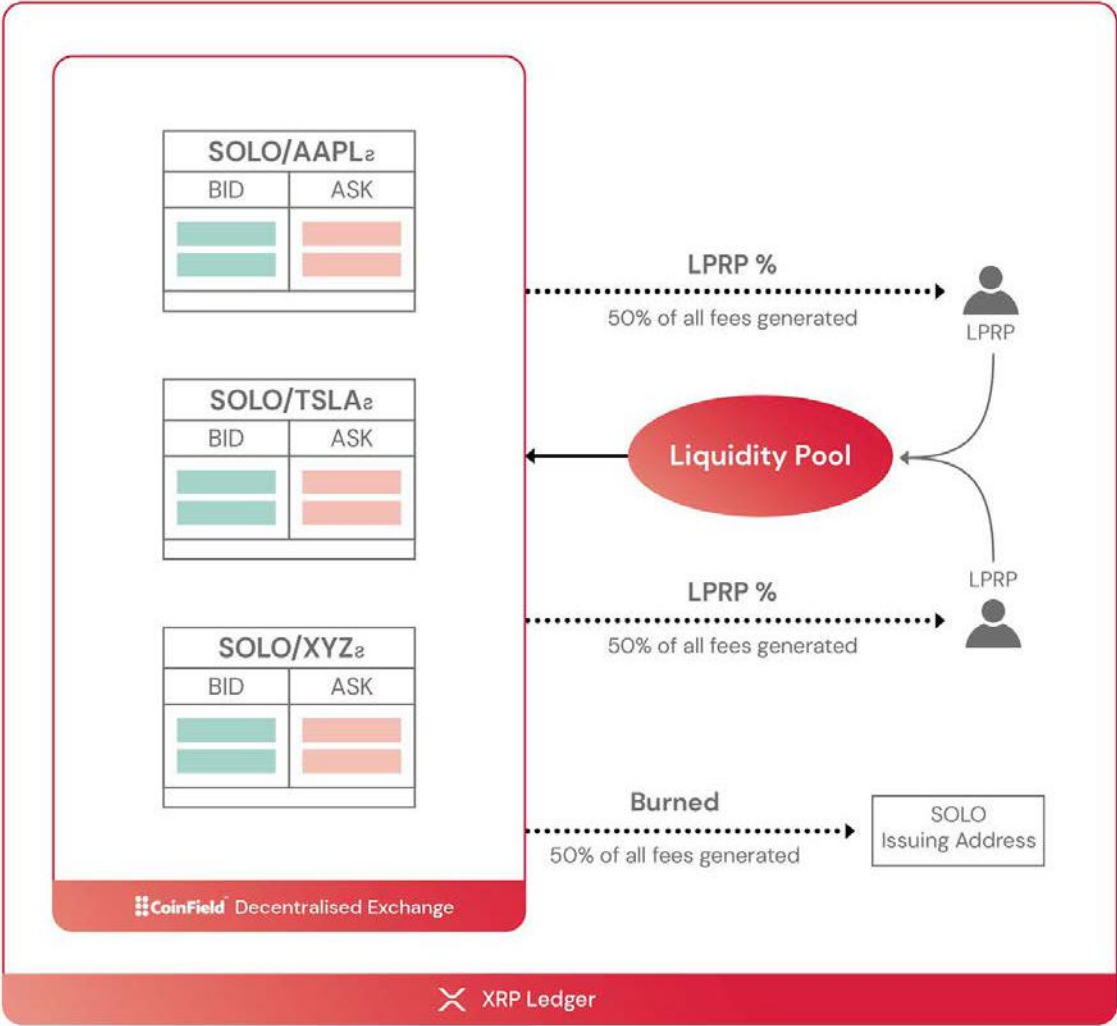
SOLO/AAPLƨ

| BID | ASK |
|---|---|

SOLO/TSLAƨ

| BID | ASK |
|---|---|

SOLO/XYZƨ

| BID | ASK |
|---|---|

CoinField Decentralised Exchange

LPRP %
50% of all fees generated

LPRP

Liquidity Pool

LPRP

LPRP %
50% of all fees generated

Burned
50% of all fees generated

SOLO
Issuing Address

XRP Ledger